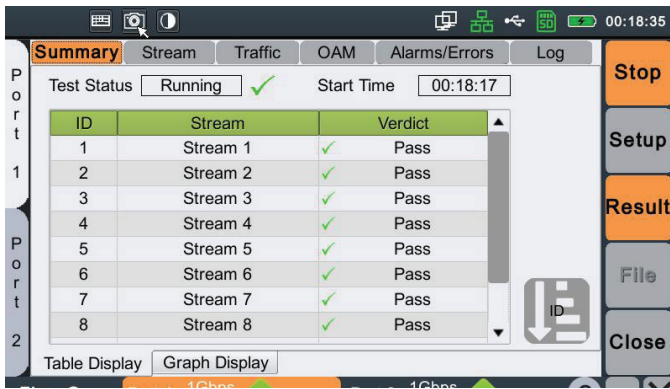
00:18:35

Summary | Stream | Traffic | OAM | Alarms/Errors | Log

Port 1

Port 2

Test Status Running ✓ Start Time 00:18:17

| ID | Stream | Verdict |
|---|---|---|
| 1 | Stream 1 | ✓ Pass |
| 2 | Stream 2 | ✓ Pass |
| 3 | Stream 3 | ✓ Pass |
| 4 | Stream 4 | ✓ Pass |
| 5 | Stream 5 | ✓ Pass |
| 6 | Stream 6 | ✓ Pass |
| 7 | Stream 7 | ✓ Pass |
| 8 | Stream 8 | ✓ Pass |

ID

Table Display | Graph Display

Stop

Setup

Result

File

Close

1Gbps

1Gbps